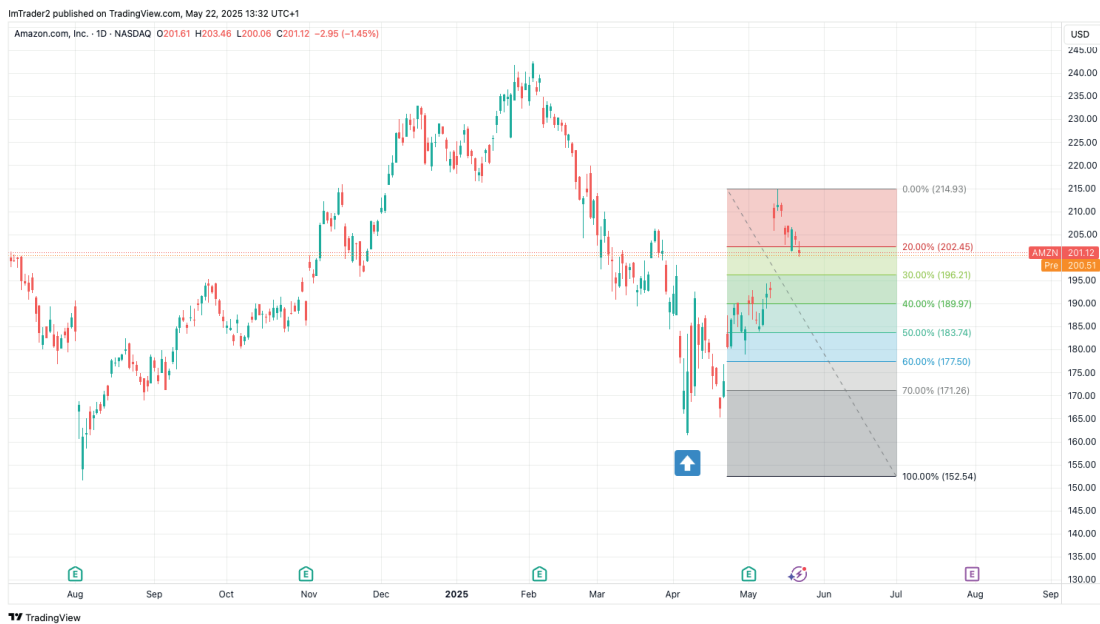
ImTrader2 published on TradingView.com, May 22, 2025 13:32 UTC+1

Amazon.com, Inc. · 1D · NASDAQ O201.61 H203.46 L200.06 C201.12 −2.95 (−1.45%)

USD

245.00
240.00
235.00
230.00
225.00
220.00
215.00
210.00
205.00
AMZN 201.12
Pre 200.51
195.00
190.00
185.00
180.00
175.00
170.00
165.00
160.00
155.00
150.00
145.00
140.00
135.00
130.00

0.00% (214.93)
20.00% (202.45)
30.00% (196.21)
40.00% (189.97)
50.00% (183.74)
60.00% (177.50)
70.00% (171.26)
100.00% (152.54)

E E E E E

Aug Sep Oct Nov Dec 2025 Feb Mar Apr May Jun Jul Aug Sep

TradingView